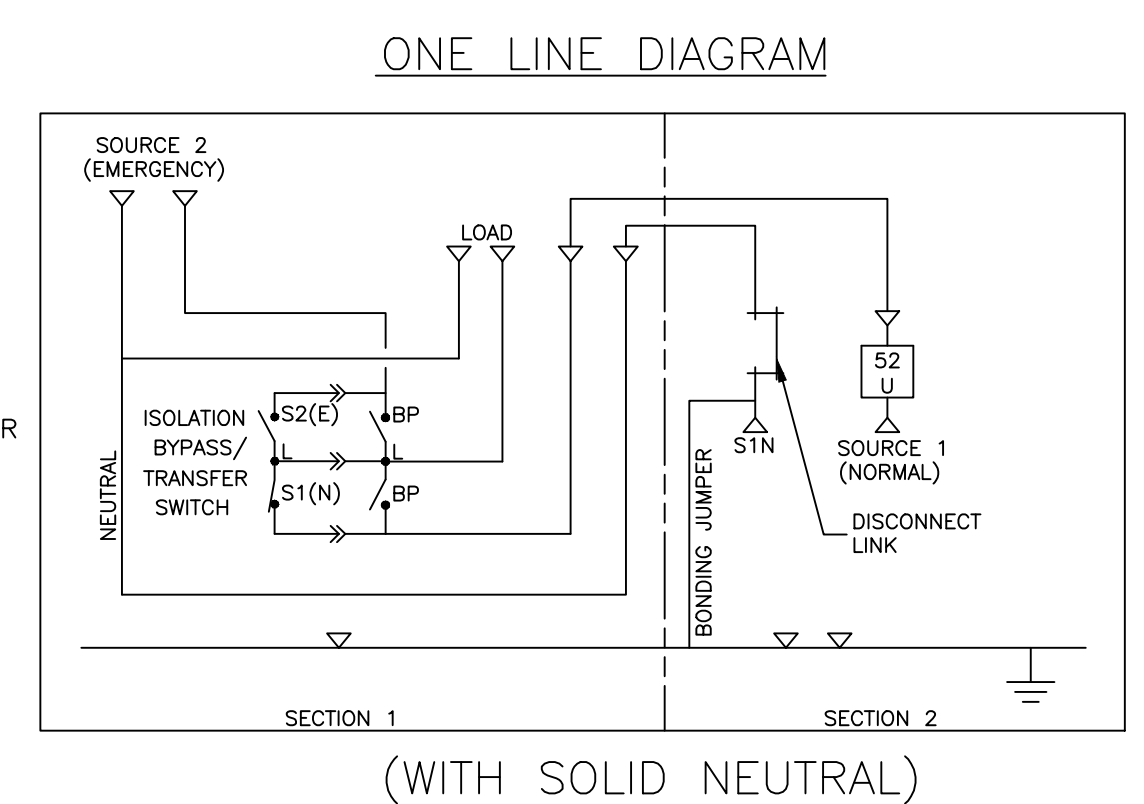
ONE LINE DIAGRAM

SOURCE 2
(EMERGENCY)

LOAD

52
U

SOURCE 1
(NORMAL)

R

ISOLATION
BYPASS/
TRANSFER
SWITCH

S2(E)
BP
L
L
S1(N)
BP

NEUTRAL

S1N

BONDING JUMPER

DISCONNECT
LINK

SECTION 1

SECTION 2

(WITH SOLID NEUTRAL)